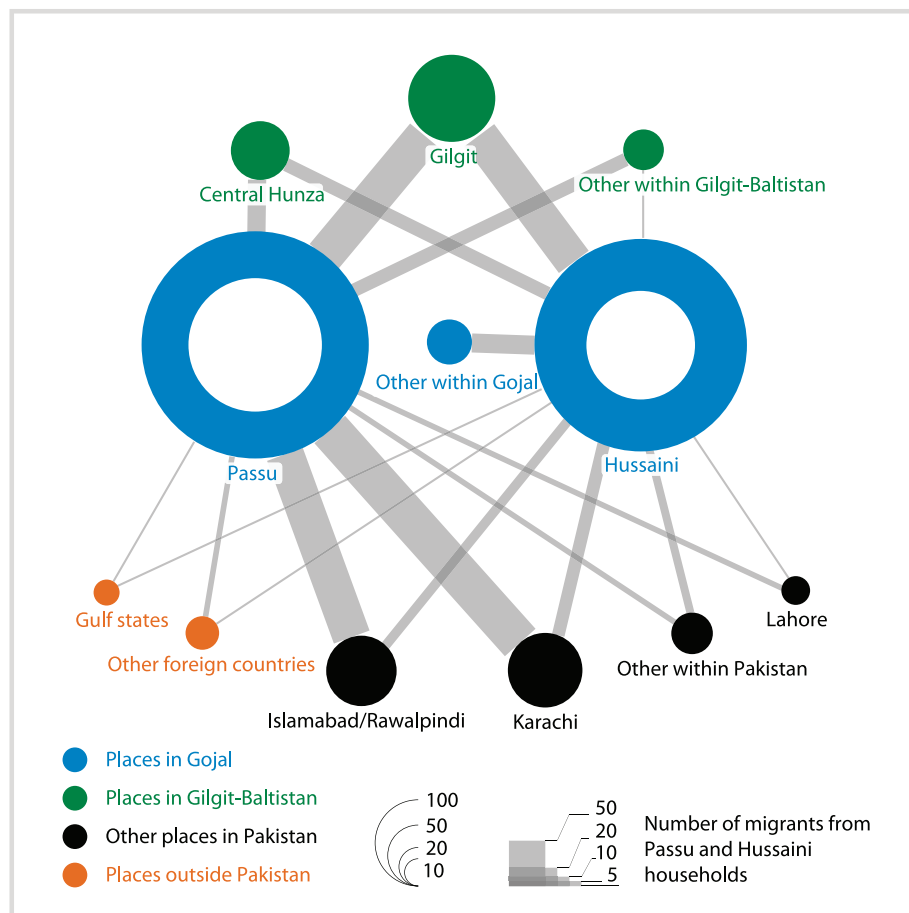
Gilgit
Central Hunza
Other within Gilgit-Baltistan
Other within Gojal
Passu
Hussaini
Gulf states
Other foreign countries
Islamabad/Rawalpindi
Karachi
Other within Pakistan
Lahore

Places in Gojal
Places in Gilgit-Baltistan
Other places in Pakistan
Places outside Pakistan

100
50
20
10

50
20
10
5
Number of migrants from Passu and Hussaini households